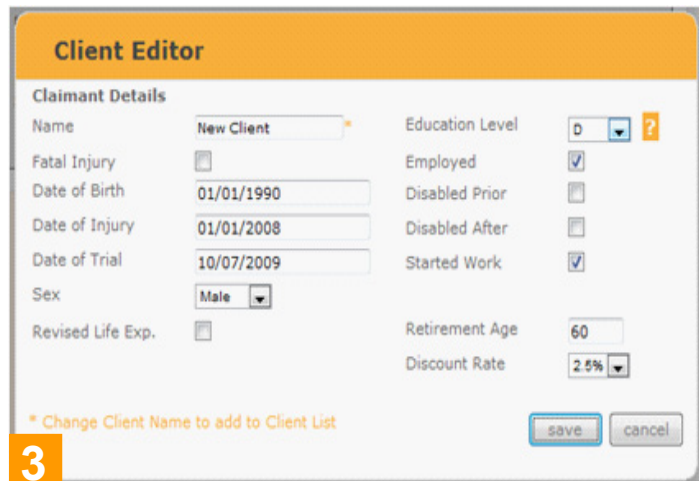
Client Editor

Claimant Details

Name New Client *

Fatal Injury

Date of Birth 01/01/1990

Date of Injury 01/01/2008

Date of Trial 10/07/2009

Sex Male

Revised Life Exp.

Education Level D ?

Employed

Disabled Prior

Disabled After

Started Work

Retirement Age 60

Discount Rate 2.5%

* Change Client Name to add to Client List

save cancel

3